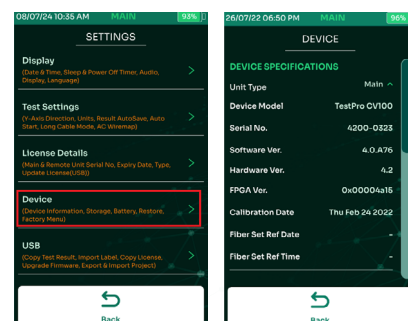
08/07/24 10:35 AM MAIN 93%

SETTINGS

Display
(Date & Time, Sleep & Power Off Timer, Audio, Display, Language)

Test Settings
(Y-Axis Direction, Units, Result AutoSave, Auto Start, Long Cable Mode, AC Wiremap)

License Details
(Main & Remote Unit Serial No, Expiry Date, Type, Update License(USB))

Device
(Device Information, Storage, Battery, Restore, Factory Menu)

USB
(Copy Test Result, Import Label, Copy License, Upgrade Firmware, Export & Import Project)

Back

26/07/22 06:50 PM MAIN 96%

DEVICE

DEVICE SPECIFICATIONS

| | |
|---|---|
| Unit Type | Main |
| Device Model | TestPro CV100 |
| Serial No. | 4200-0323 |
| Software Ver. | 4.0.A76 |
| Hardware Ver. | 4.2 |
| FPGA Ver. | 0x00004a15 |
| Calibration Date | Thu Feb 24 2022 |
| Fiber Set Ref Date | - |
| Fiber Set Ref Time | - |

Back